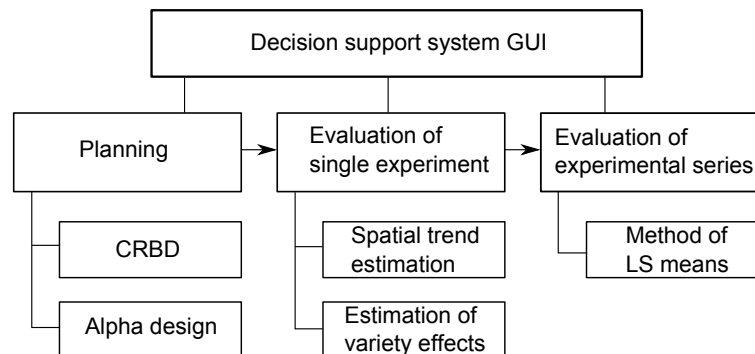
Decision support system GUI

Planning

CRBD

Alpha design

Evaluation of single experiment

Spatial trend estimation

Estimation of variety effects

Evaluation of experimental series

Method of LS means